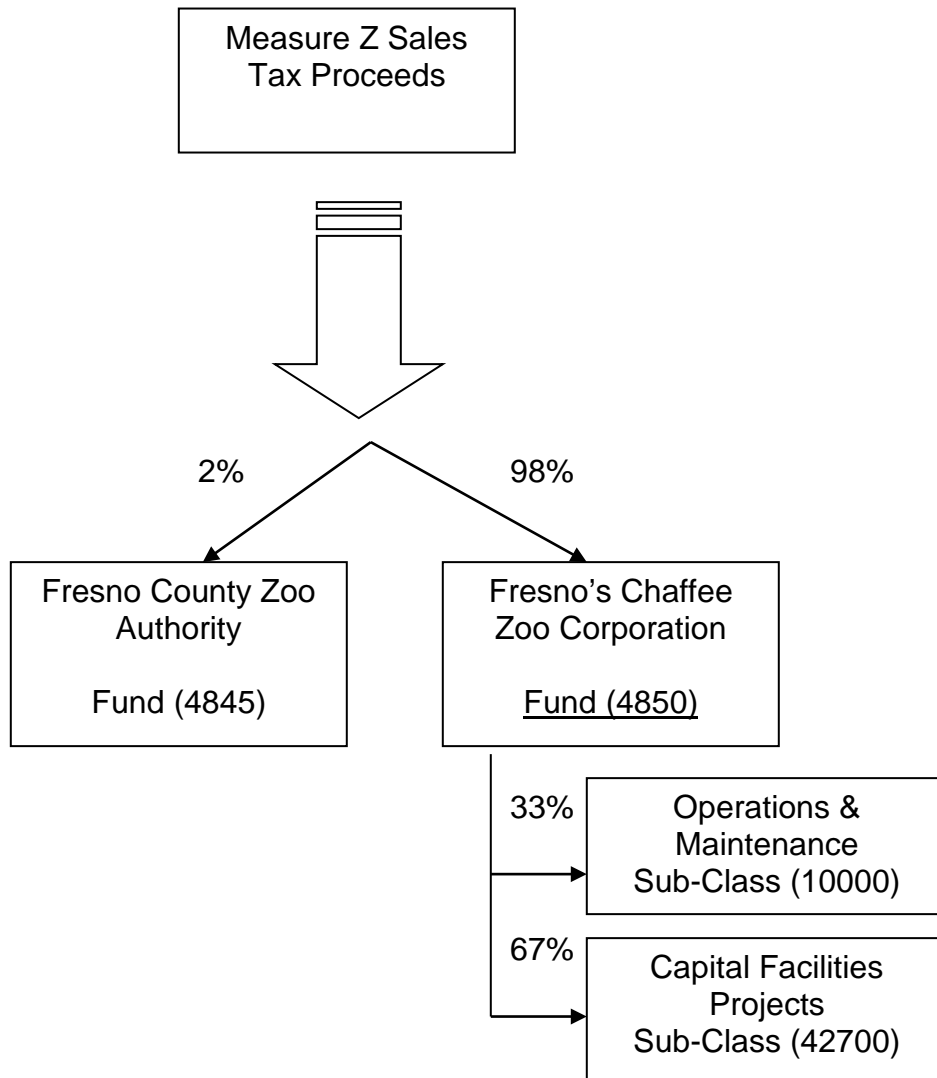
Measure Z Sales Tax Proceeds

2%

98%

Fresno County Zoo Authority

Fund (4845)

Fresno’s Chaffee Zoo Corporation

Fund (4850)

33%

Operations & Maintenance Sub-Class (10000)

67%

Capital Facilities Projects Sub-Class (42700)